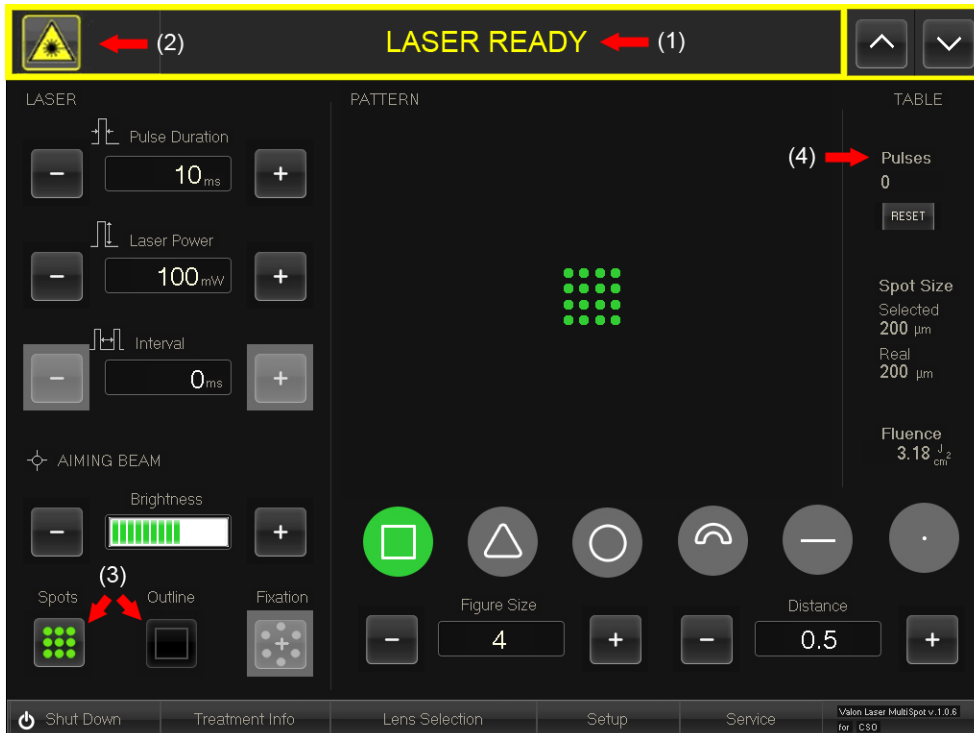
(2) LASER READY (1)

LASER

Pulse Duration

−
10ms
+

Laser Power

−
100mW
+

Interval

−
0ms
+

AIMING BEAM

Brightness

−
+

(3)

Spots
Outline
Fixation

PATTERN

Figure Size
−
4
+

Distance
−
0.5
+

TABLE

(4) Pulses
0
RESET

Spot Size
Selected
200 µm
Real
200 µm

Fluence
3.18 $\frac{J}{cm^2}$

Shut Down
Treatment Info
Lens Selection
Setup
Service
Valon Laser MultiSpot v.1.0.6 for CSO